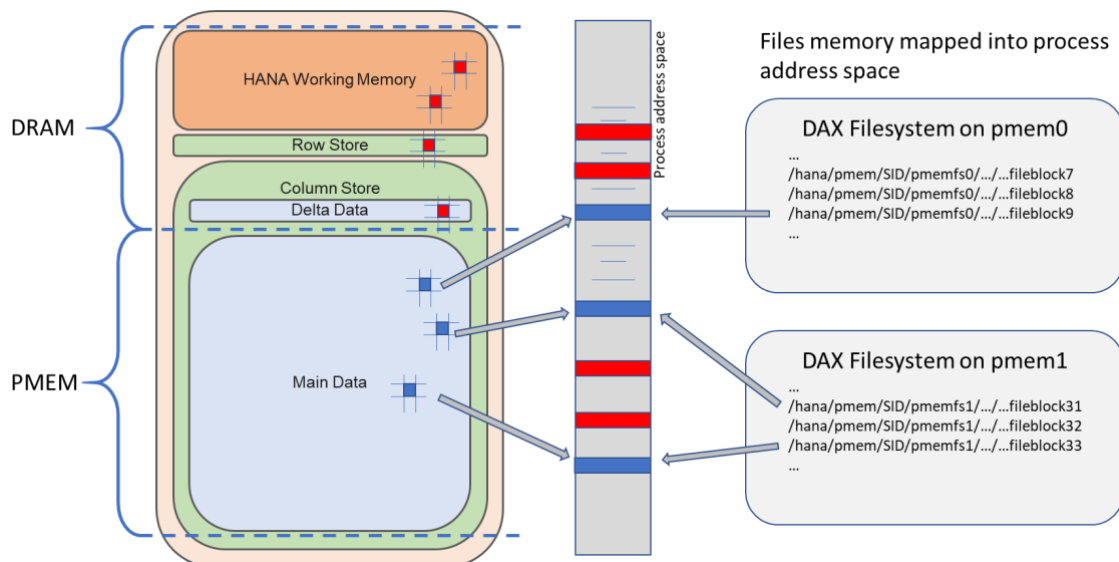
DRAM

PMEM

HANA Working Memory

Row Store

Column Store

Delta Data

Main Data

Process address space

Files memory mapped into process address space

DAX Filesystem on pmem0

...
/hana/pmem/SID/pmemfs0/.../...fileblock7
/hana/pmem/SID/pmemfs0/.../...fileblock8
/hana/pmem/SID/pmemfs0/.../...fileblock9
...

DAX Filesystem on pmem1

...
/hana/pmem/SID/pmemfs1/.../...fileblock31
/hana/pmem/SID/pmemfs1/.../...fileblock32
/hana/pmem/SID/pmemfs1/.../...fileblock33
...